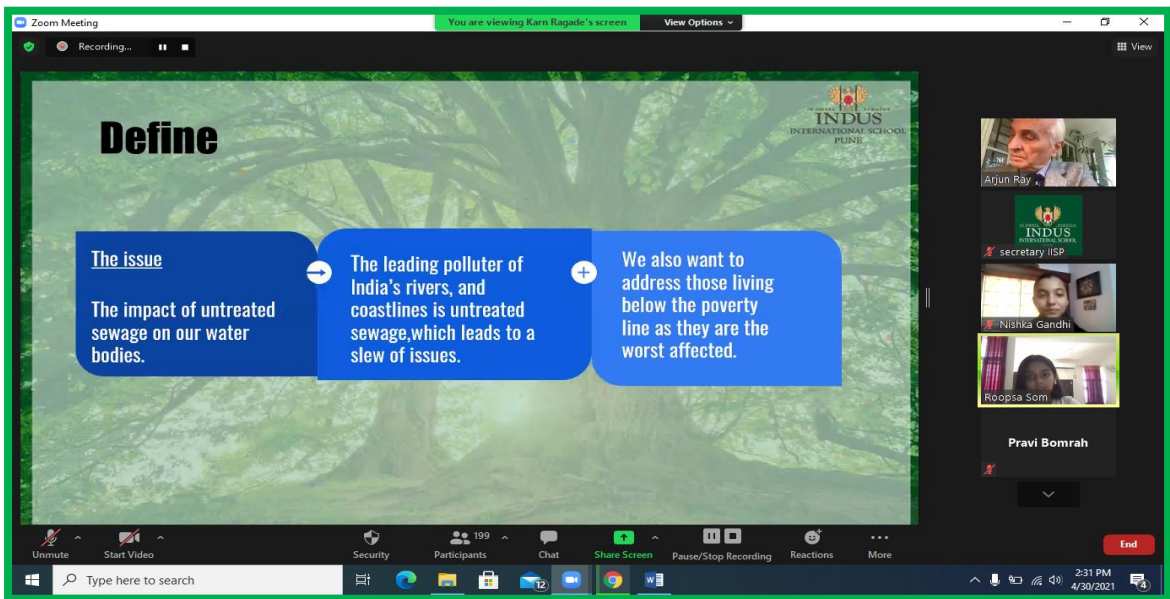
Zoom Meeting

You are viewing Karn Ragade's screen

View Options

Recording...

View

Define

INDUS
INTERNATIONAL SCHOOL
PUNE

The issue

The impact of untreated sewage on our water bodies.

The leading polluter of India's rivers, and coastlines is untreated sewage,which leads to a slew of issues.

We also want to address those living below the poverty line as they are the worst affected.

Arjun Ray

INDUS
INTERNATIONAL SCHOOL

secretary IISP

Nishka Gandhi

Roopsa Som

Pravi Bomrah

Unmute

Start Video

Security

199

Participants

Chat

Share Screen

Pause/Stop Recording

Reactions

More

End

Type here to search

12

2:31 PM
4/30/2021

4